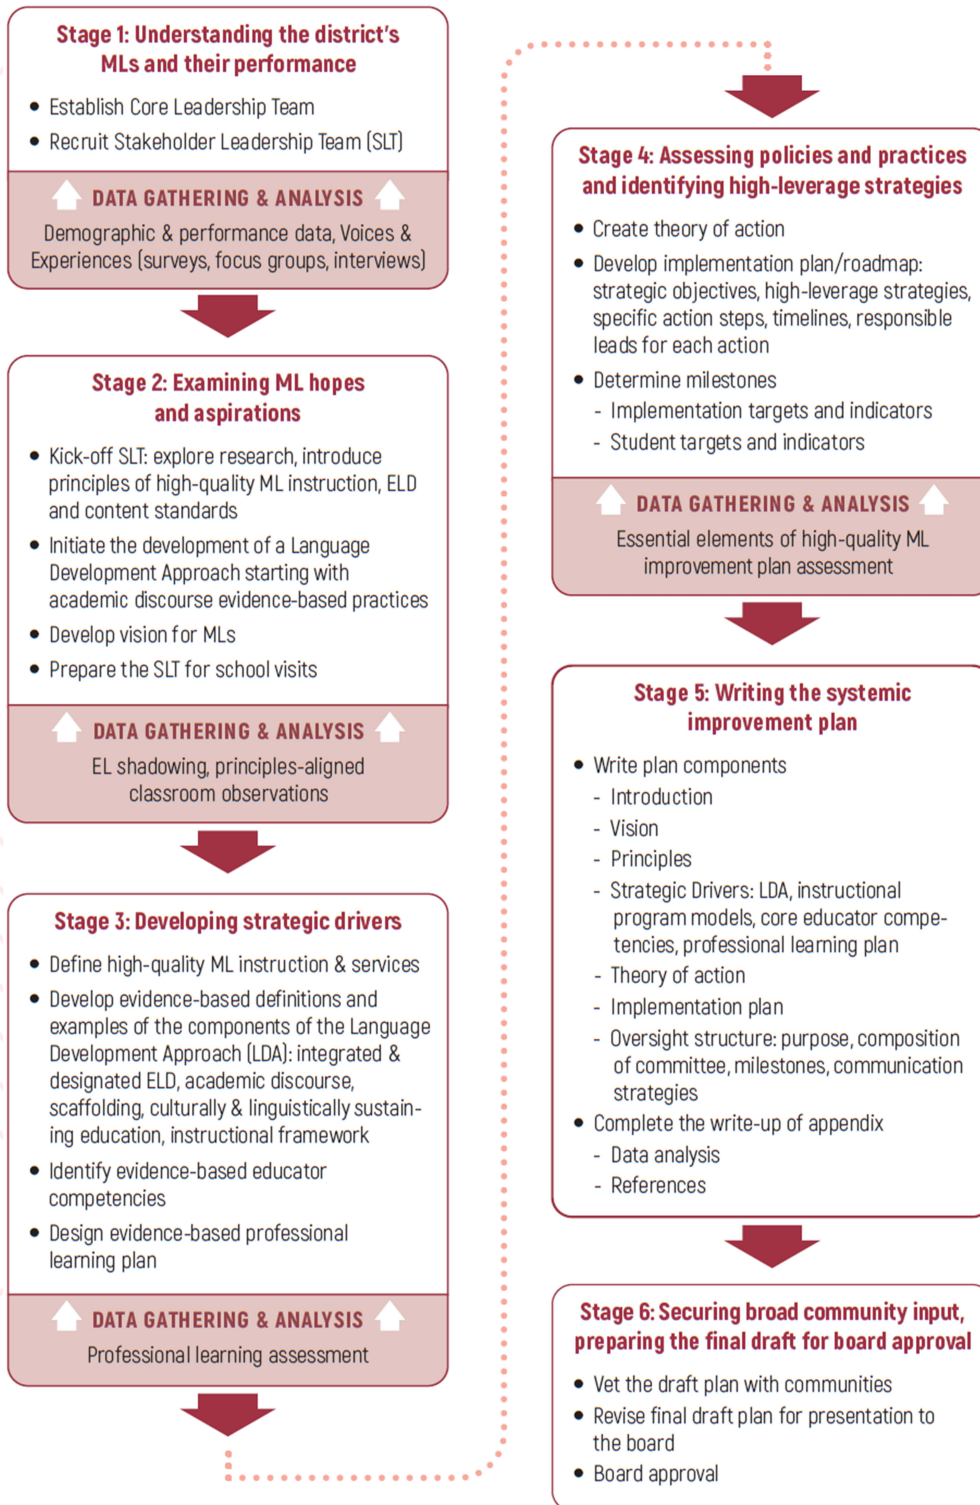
Stage 1: Understanding the district's MLs and their performance

- Establish Core Leadership Team
- Recruit Stakeholder Leadership Team (SLT)

DATA GATHERING & ANALYSIS

Demographic & performance data, Voices & Experiences (surveys, focus groups, interviews)

Stage 2: Examining ML hopes and aspirations

- Kick-off SLT: explore research, introduce principles of high-quality ML instruction, ELD and content standards
- Initiate the development of a Language Development Approach starting with academic discourse evidence-based practices
- Develop vision for MLs
- Prepare the SLT for school visits

DATA GATHERING & ANALYSIS

EL shadowing, principles-aligned classroom observations

Stage 3: Developing strategic drivers

- Define high-quality ML instruction & services
- Develop evidence-based definitions and examples of the components of the Language Development Approach (LDA): integrated & designated ELD, academic discourse, scaffolding, culturally & linguistically sustaining education, instructional framework
- Identify evidence-based educator competencies
- Design evidence-based professional learning plan

DATA GATHERING & ANALYSIS

Professional learning assessment

Stage 4: Assessing policies and practices and identifying high-leverage strategies

- Create theory of action
- Develop implementation plan/roadmap: strategic objectives, high-leverage strategies, specific action steps, timelines, responsible leads for each action
- Determine milestones
  - Implementation targets and indicators
  - Student targets and indicators

DATA GATHERING & ANALYSIS

Essential elements of high-quality ML improvement plan assessment

Stage 5: Writing the systemic improvement plan

- Write plan components
  - Introduction
  - Vision
  - Principles
  - Strategic Drivers: LDA, instructional program models, core educator competencies, professional learning plan
  - Theory of action
  - Implementation plan
  - Oversight structure: purpose, composition of committee, milestones, communication strategies
- Complete the write-up of appendix
  - Data analysis
  - References

Stage 6: Securing broad community input, preparing the final draft for board approval

- Vet the draft plan with communities
- Revise final draft plan for presentation to the board
- Board approval